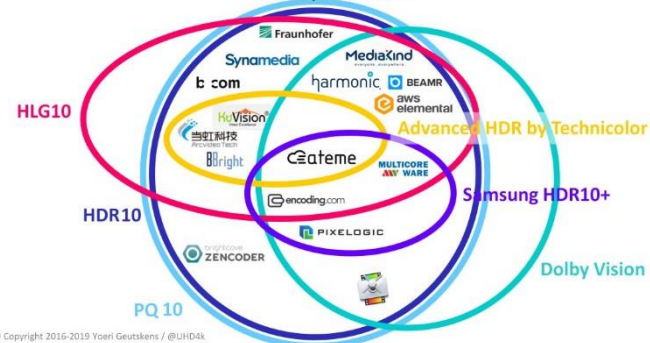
Fraunhofer
Synamedia
MediaKind
b<>com
harmonic
BEAMR
aws elemental
HLG10
HdVision
当虹科技
Arcvideo Tech
BBright
Advanced HDR by Technicolor
ateme
MULTICORE WARE
Samsung HDR10+
HDR10
encoding.com
PIXELOGIC
brightcove ZENCODER
Dolby Vision
PQ 10
© Copyright 2016-2019 Yoeri Geutskens / @UHD4k